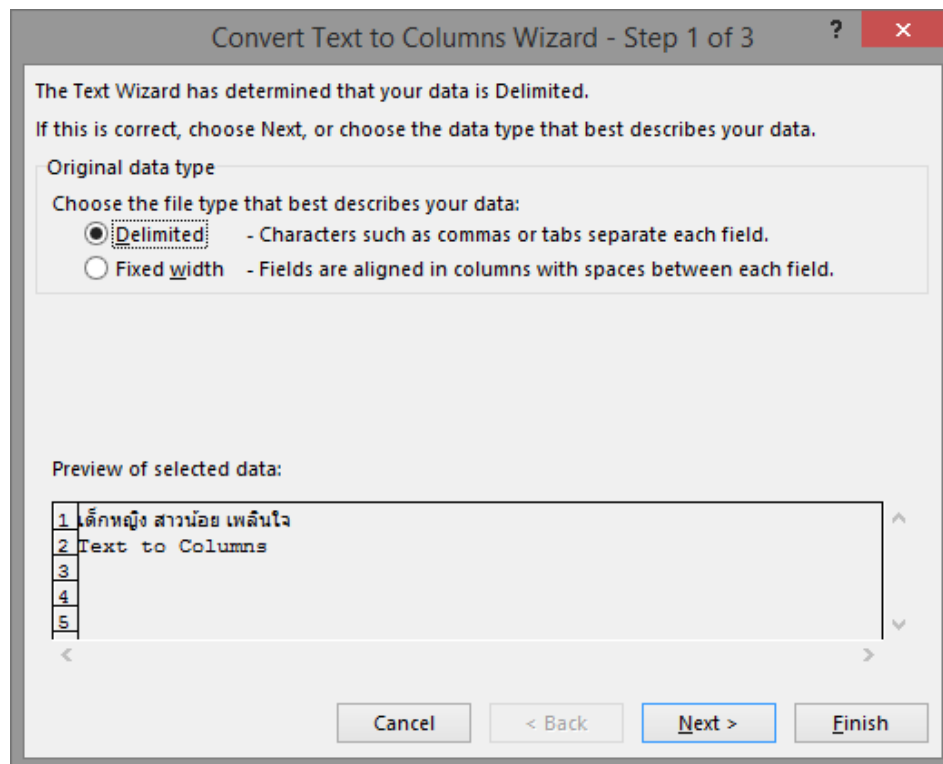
Convert Text to Columns Wizard - Step 1 of 3

?

×

The Text Wizard has determined that your data is Delimited.

If this is correct, choose Next, or choose the data type that best describes your data.

Original data type

Choose the file type that best describes your data:

Delimited - Characters such as commas or tabs separate each field.

Fixed width - Fields are aligned in columns with spaces between each field.

Preview of selected data:

1 เด็กหญิง สาวน้อย เพลินใจ
2 Text to Columns
3
4
5

Cancel

< Back

Next >

Finish